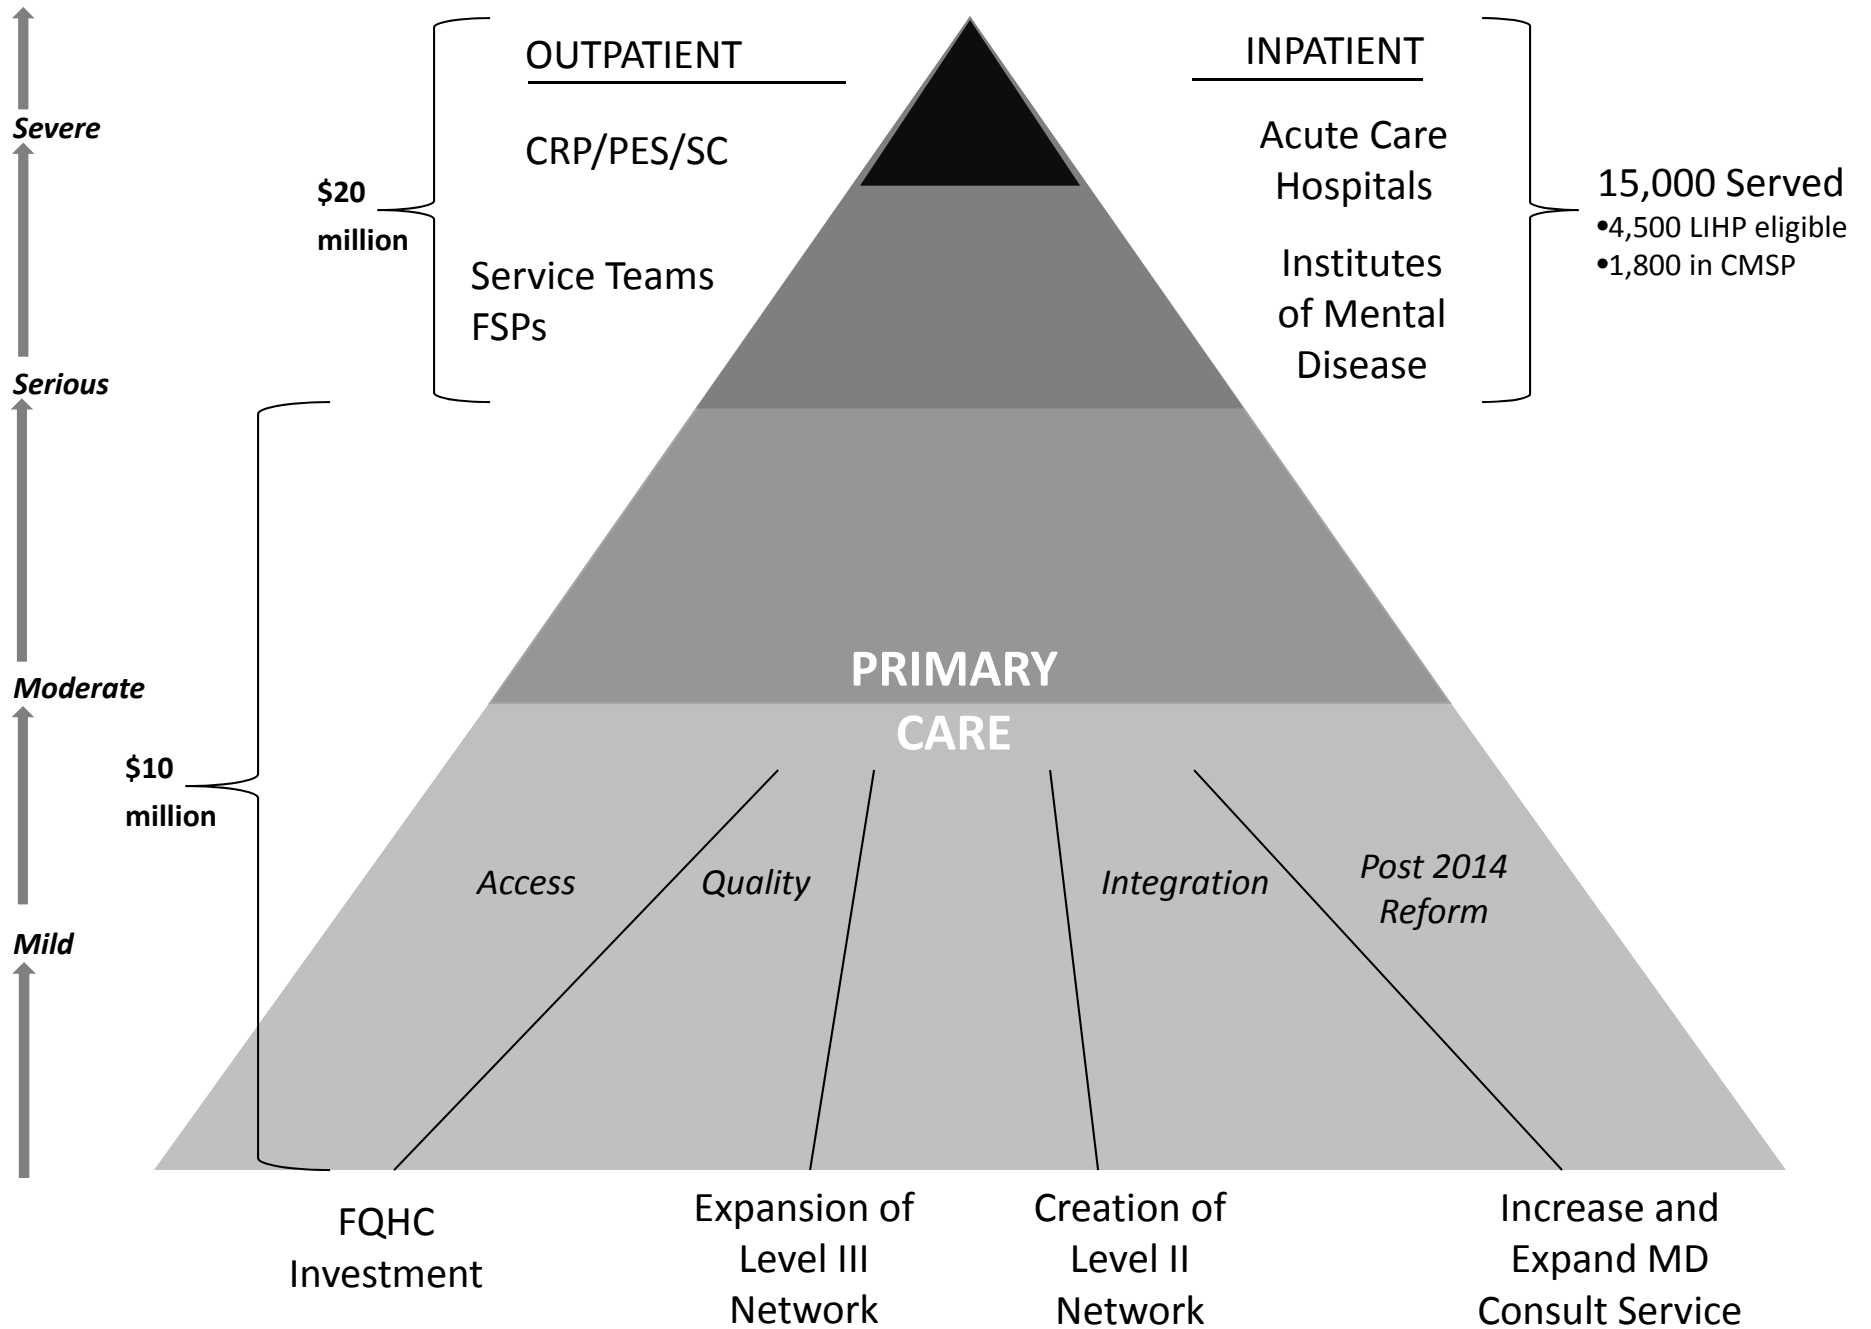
Severe

Serious

Moderate

Mild

OUTPATIENT

CRP/PES/SC

$20 million

Service Teams
FSPs

INPATIENT

Acute Care Hospitals

Institutes of Mental Disease

15,000 Served
•4,500 LIHP eligible
•1,800 in CMSP

PRIMARY CARE

$10 million

Access

Quality

Integration

Post 2014 Reform

FQHC Investment

Expansion of Level III Network

Creation of Level II Network

Increase and Expand MD Consult Service